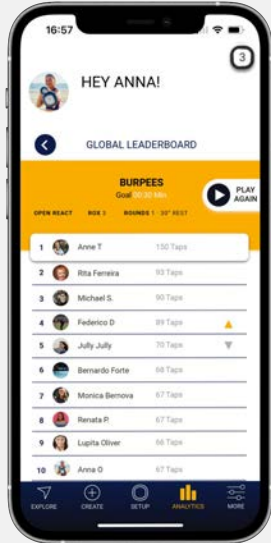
16:57

3

HEY ANNA!

GLOBAL LEADERBOARD

BURPEES
Goal: 00:30 Min

OPEN REACT BOX 3 ROUNDS 1 30" REST

PLAY AGAIN

| | | |
|---|---|---|
| 1 | Anne T | 150 Taps |
| 2 | Rita Ferreira | 93 Taps |
| 3 | Michael S. | 90 Taps |
| 4 | Federico D | 89 Taps |
| 5 | Jully Jully | 70 Taps |
| 6 | Bernardo Forte | 68 Taps |
| 7 | Monica Bernova | 67 Taps |
| 8 | Renata P. | 67 Taps |
| 9 | Lupita Oliver | 66 Taps |
| 10 | Anna O | 67 Taps |

EXPLORE CREATE SETUP ANALYTICS MORE